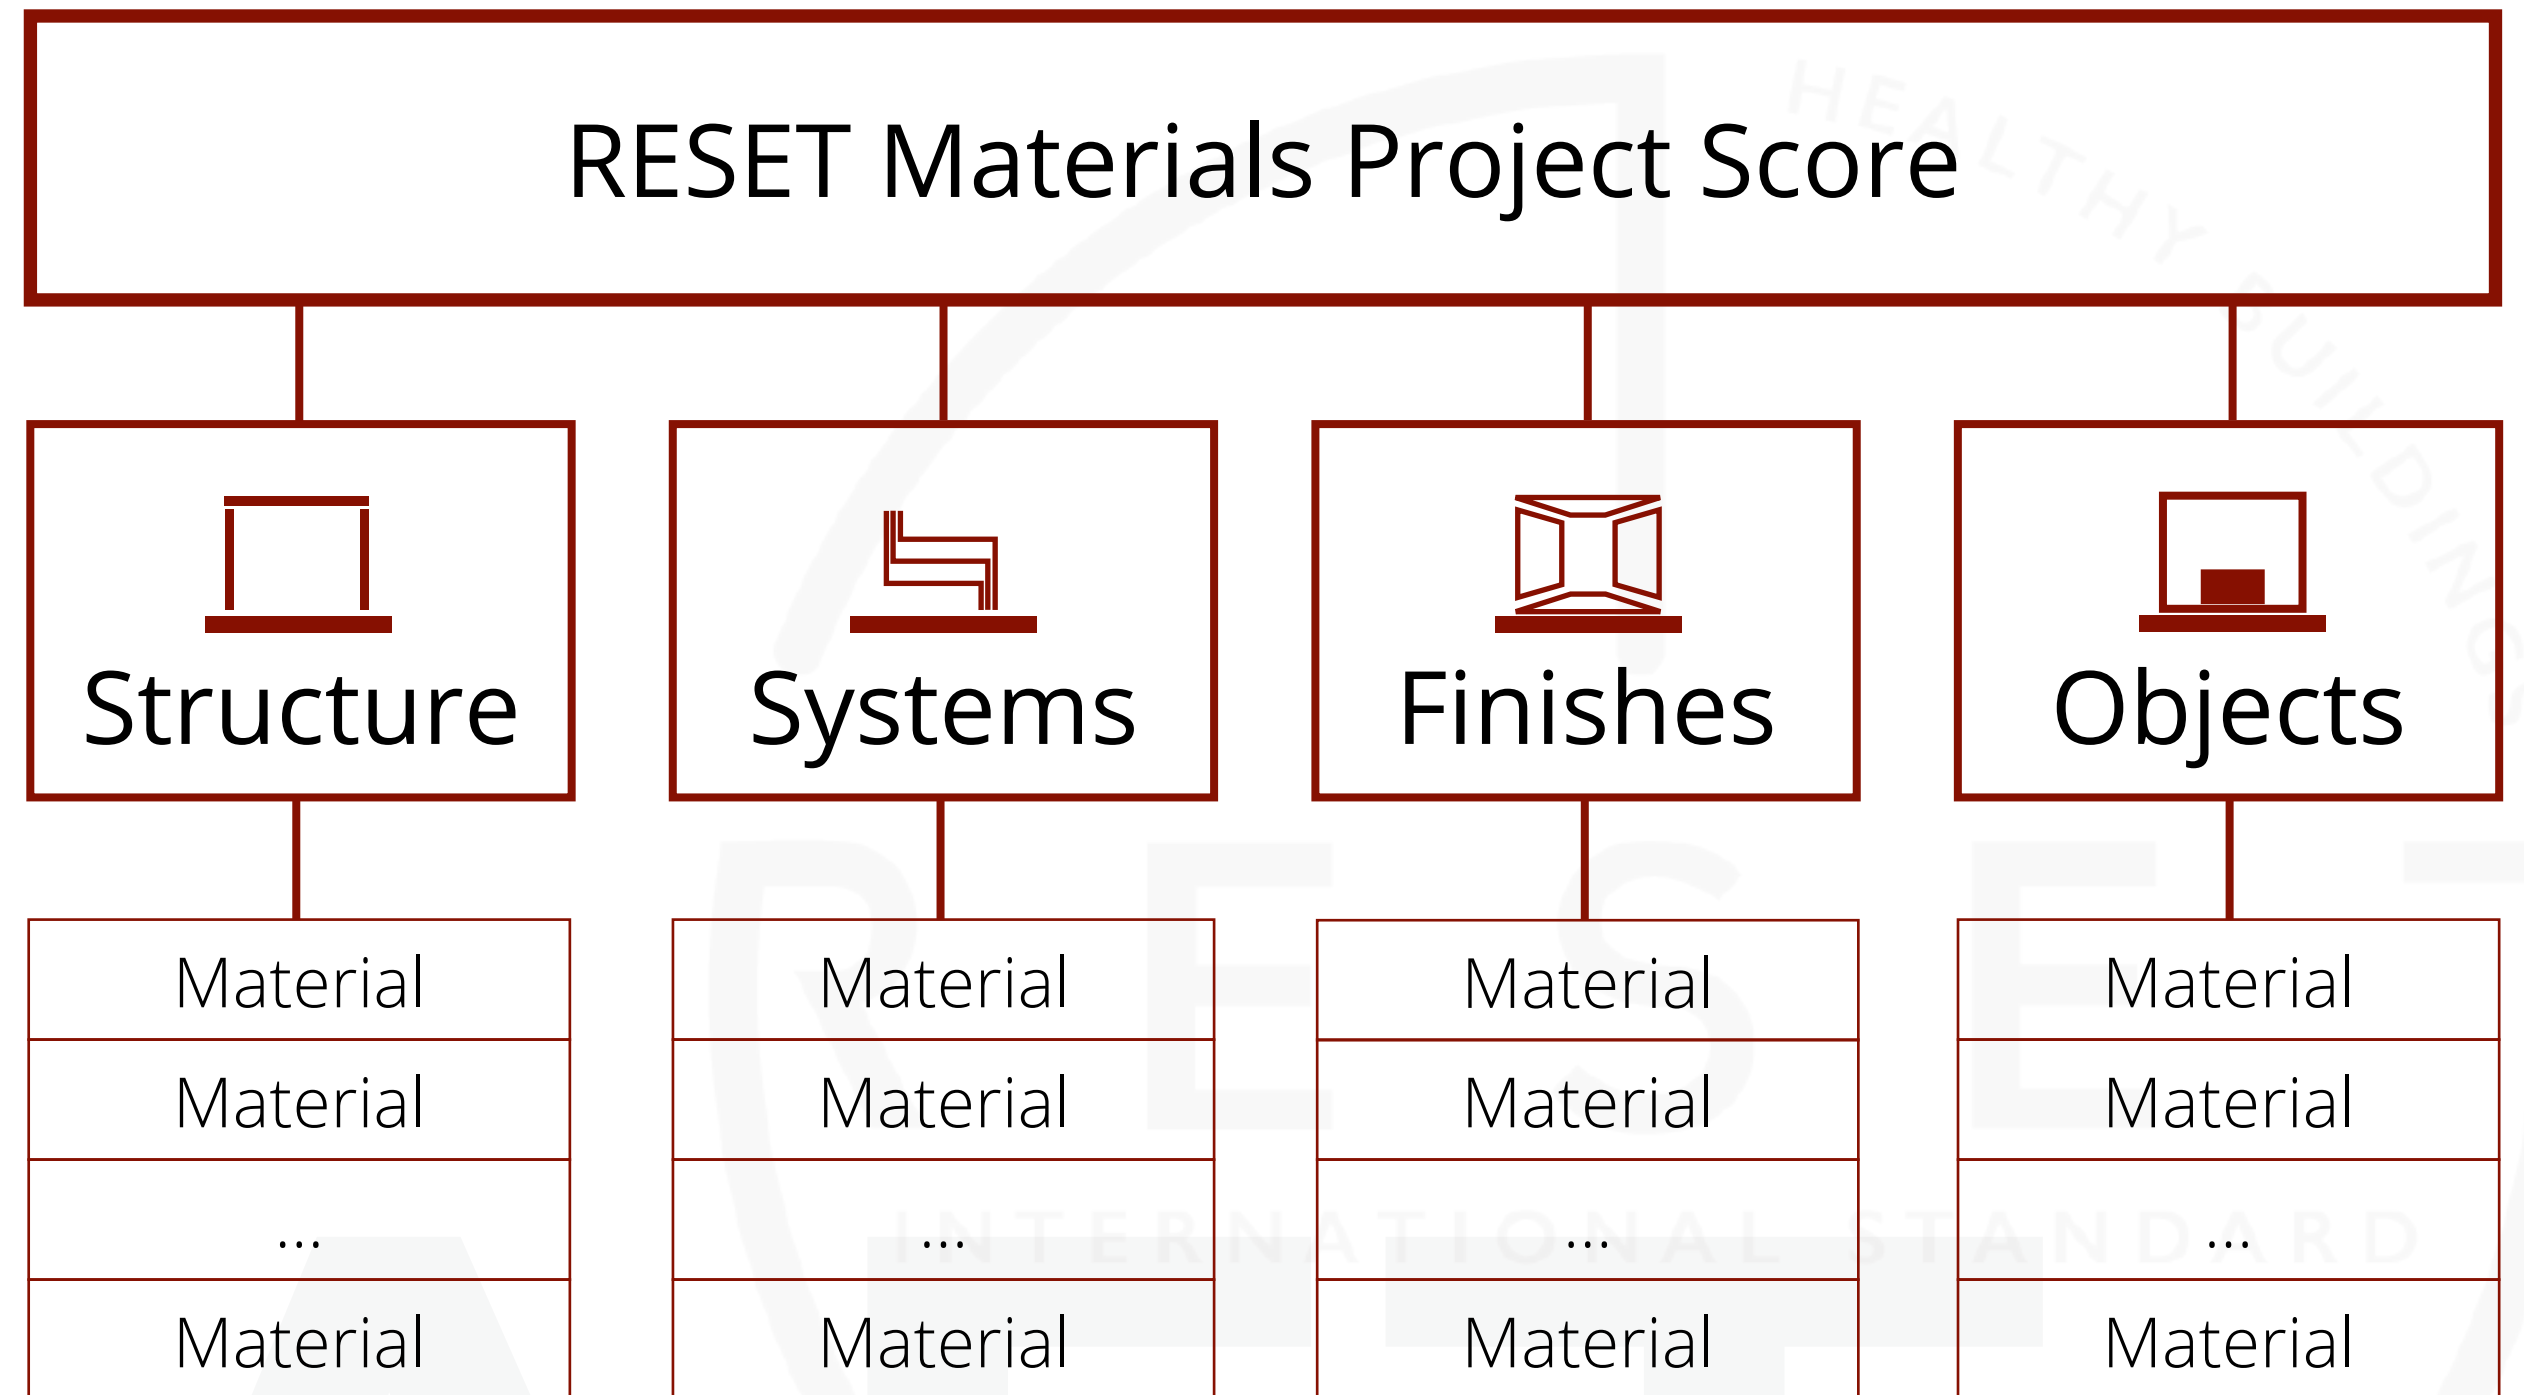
RESET Materials Project Score

Structure

Material

Material

...

Material

Systems

Material

Material

...

Material

Finishes

Material

Material

...

Material

Objects

Material

Material

...

Material

HEALTHY BUILDINGS

RESET

INTERNATIONAL STANDARD